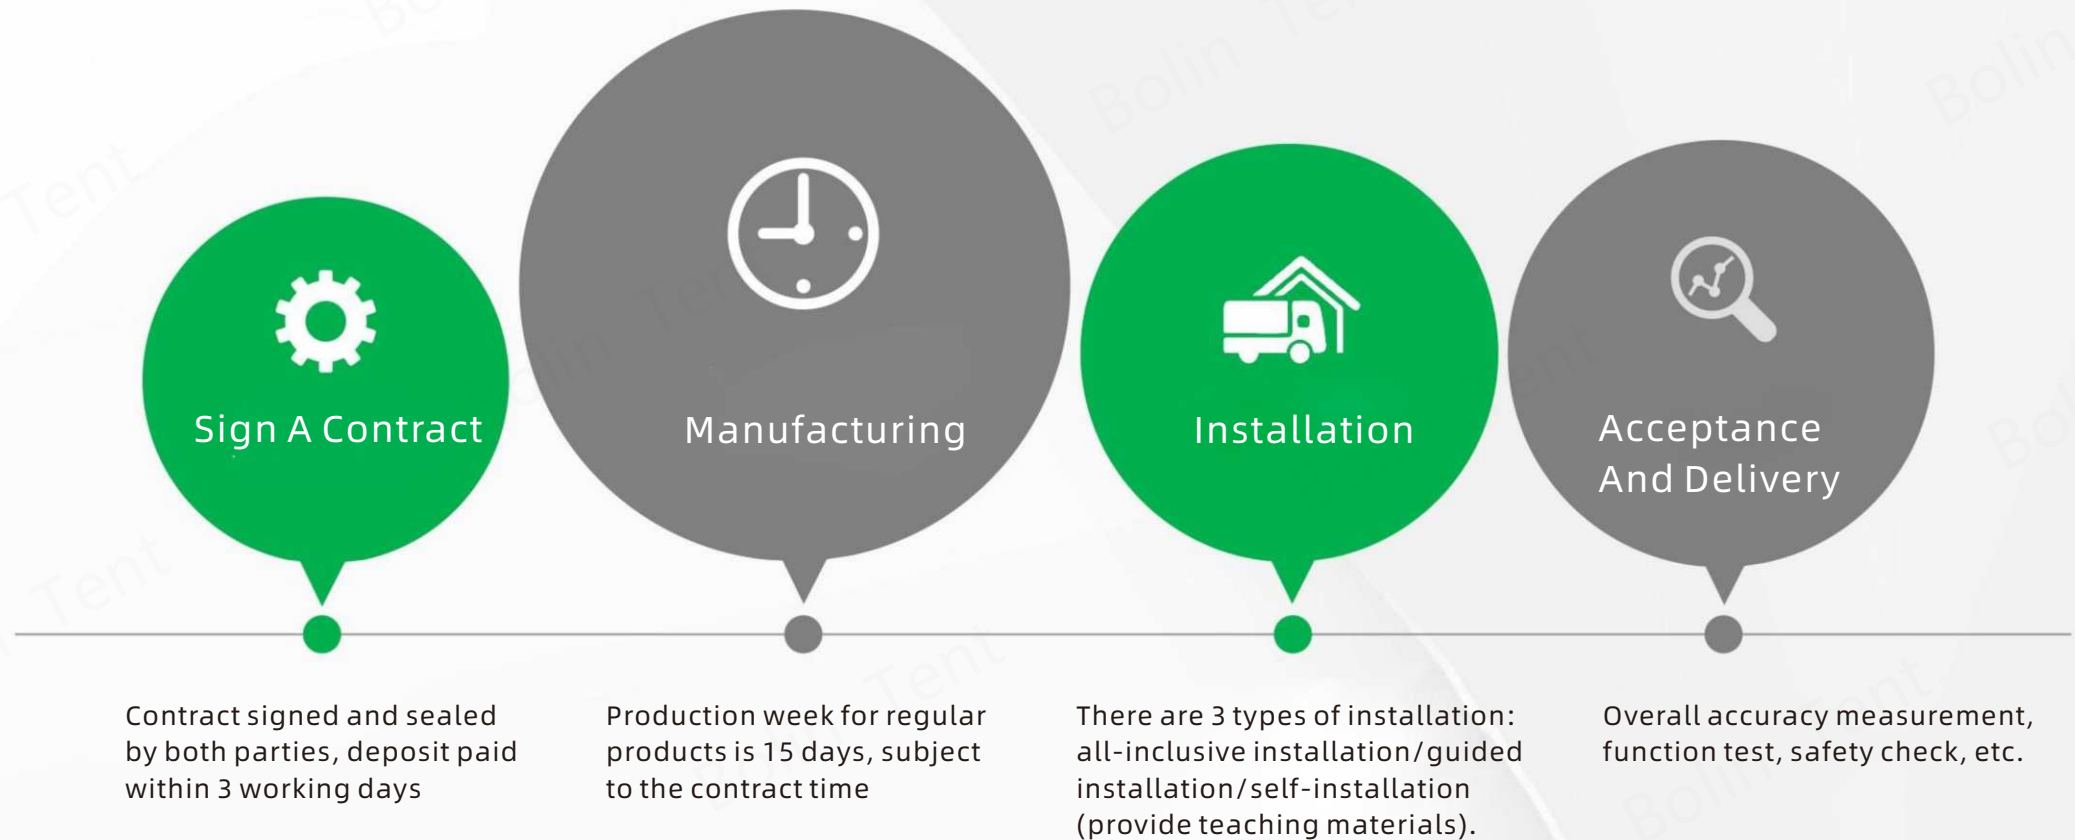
Sign A Contract

Manufacturing

Installation

Acceptance And Delivery

Contract signed and sealed by both parties, deposit paid within 3 working days

Production week for regular products is 15 days, subject to the contract time

There are 3 types of installation: all-inclusive installation/guided installation/self-installation (provide teaching materials).

Overall accuracy measurement, function test, safety check, etc.